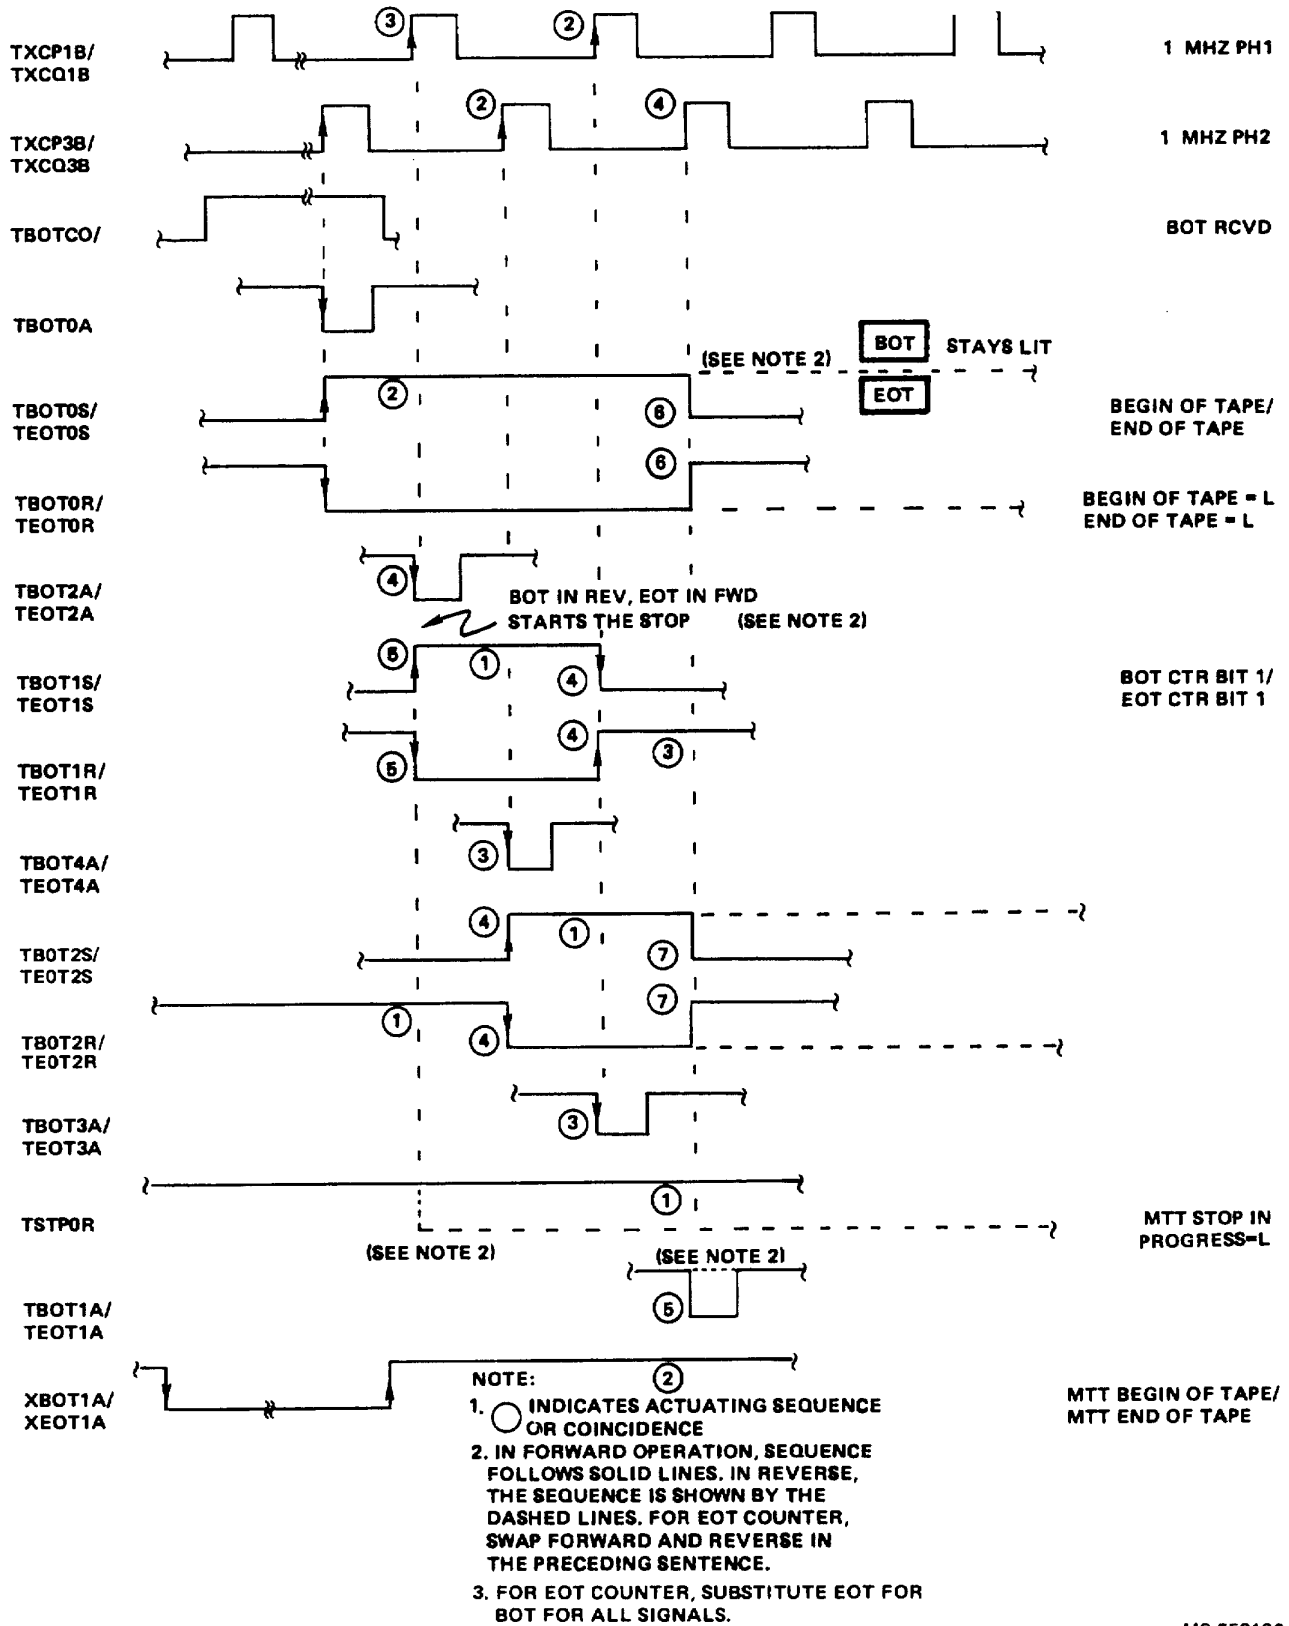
TXCP1B/
TXCQ1B

③ ②

1 MHZ PH1

TXCP3B/
TXCQ3B

② ④

1 MHZ PH2

TBOTCO/

BOT RCVD

TBOT0A

(SEE NOTE 2)

BOT

STAYS LIT

EOT

TBOT0S/
TEOT0S

② ⑥

BEGIN OF TAPE/
END OF TAPE

⑥

TBOT0R/
TEOT0R

BEGIN OF TAPE = L
END OF TAPE = L

TBOT2A/
TEOT2A

④

BOT IN REV, EOT IN FWD
STARTS THE STOP (SEE NOTE 2)

⑤ ①

TBOT1S/
TEOT1S

④

BOT CTR BIT 1/
EOT CTR BIT 1

④ ③

TBOT1R/
TEOT1R

⑤

TBOT4A/
TEOT4A

③

④ ①

TBOT2S/
TEOT2S

⑦

⑦

TBOT2R/
TEOT2R

① ④

TBOT3A/
TEOT3A

③

①

TSTP0R

MTT STOP IN
PROGRESS=L

(SEE NOTE 2)

(SEE NOTE 2)

TBOT1A/
TEOT1A

⑤

XBOT1A/
XEOT1A

②

MTT BEGIN OF TAPE/
MTT END OF TAPE

NOTE:
1. ○ INDICATES ACTUATING SEQUENCE OR COINCIDENCE
2. IN FORWARD OPERATION, SEQUENCE FOLLOWS SOLID LINES. IN REVERSE, THE SEQUENCE IS SHOWN BY THE DASHED LINES. FOR EOT COUNTER, SWAP FORWARD AND REVERSE IN THE PRECEDING SENTENCE.
3. FOR EOT COUNTER, SUBSTITUTE EOT FOR BOT FOR ALL SIGNALS.

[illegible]